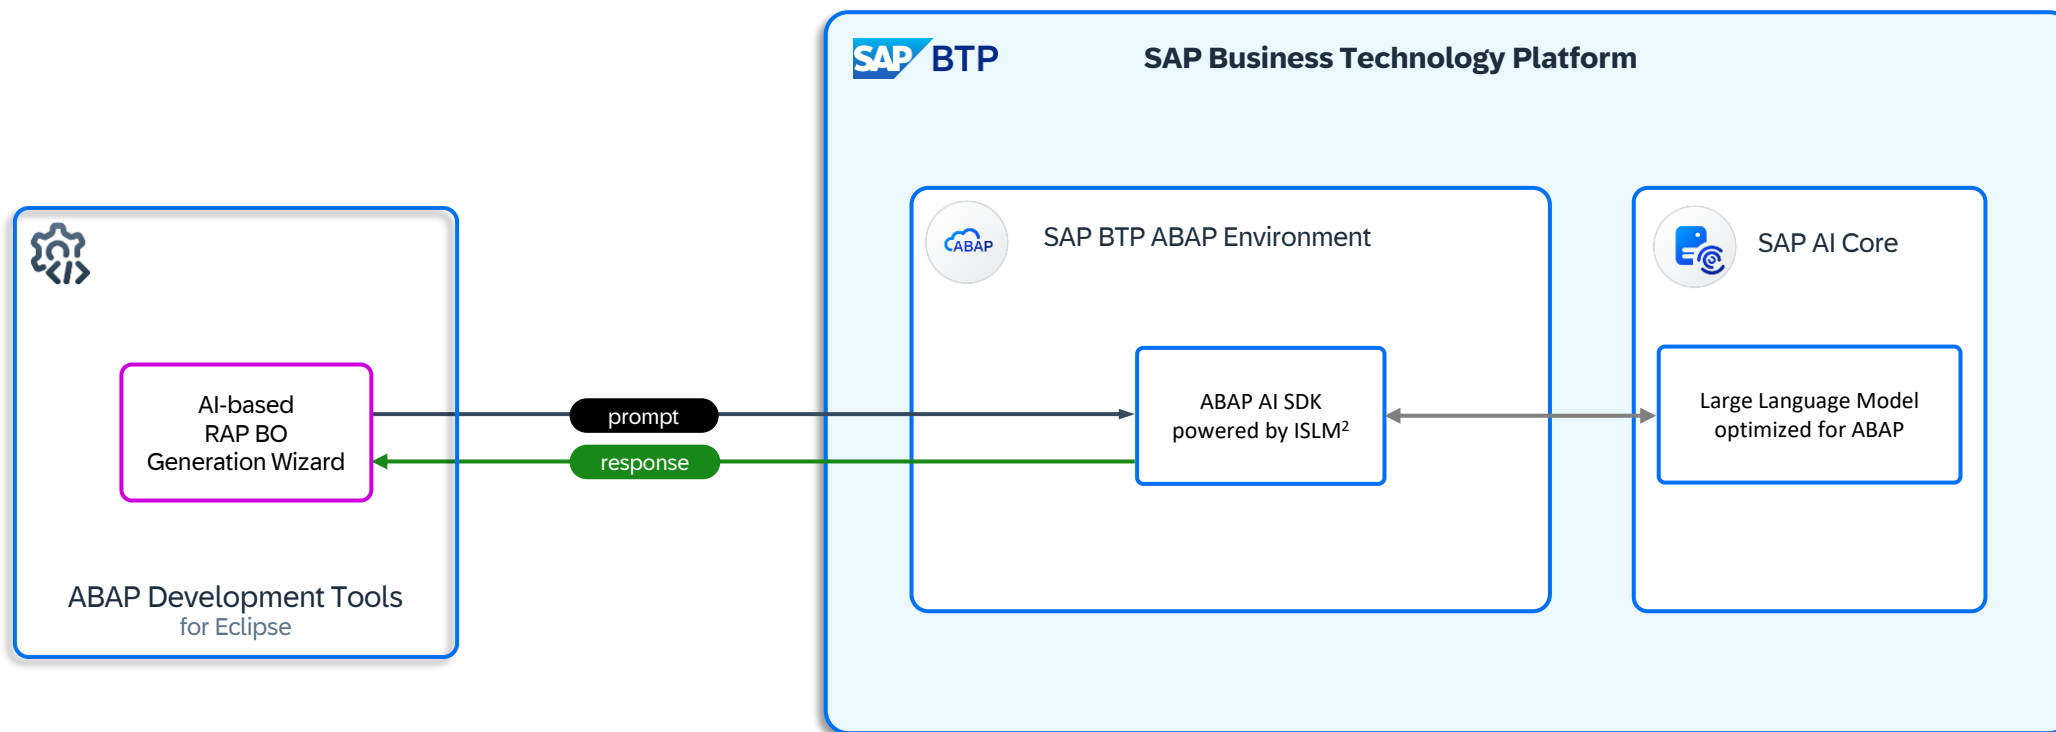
SAP BTP

SAP Business Technology Platform

AI-based RAP BO Generation Wizard

ABAP Development Tools for Eclipse

prompt

response

ABAP

SAP BTP ABAP Environment

ABAP AI SDK powered by ISLM$^2$

SAP AI Core

Large Language Model optimized for ABAP